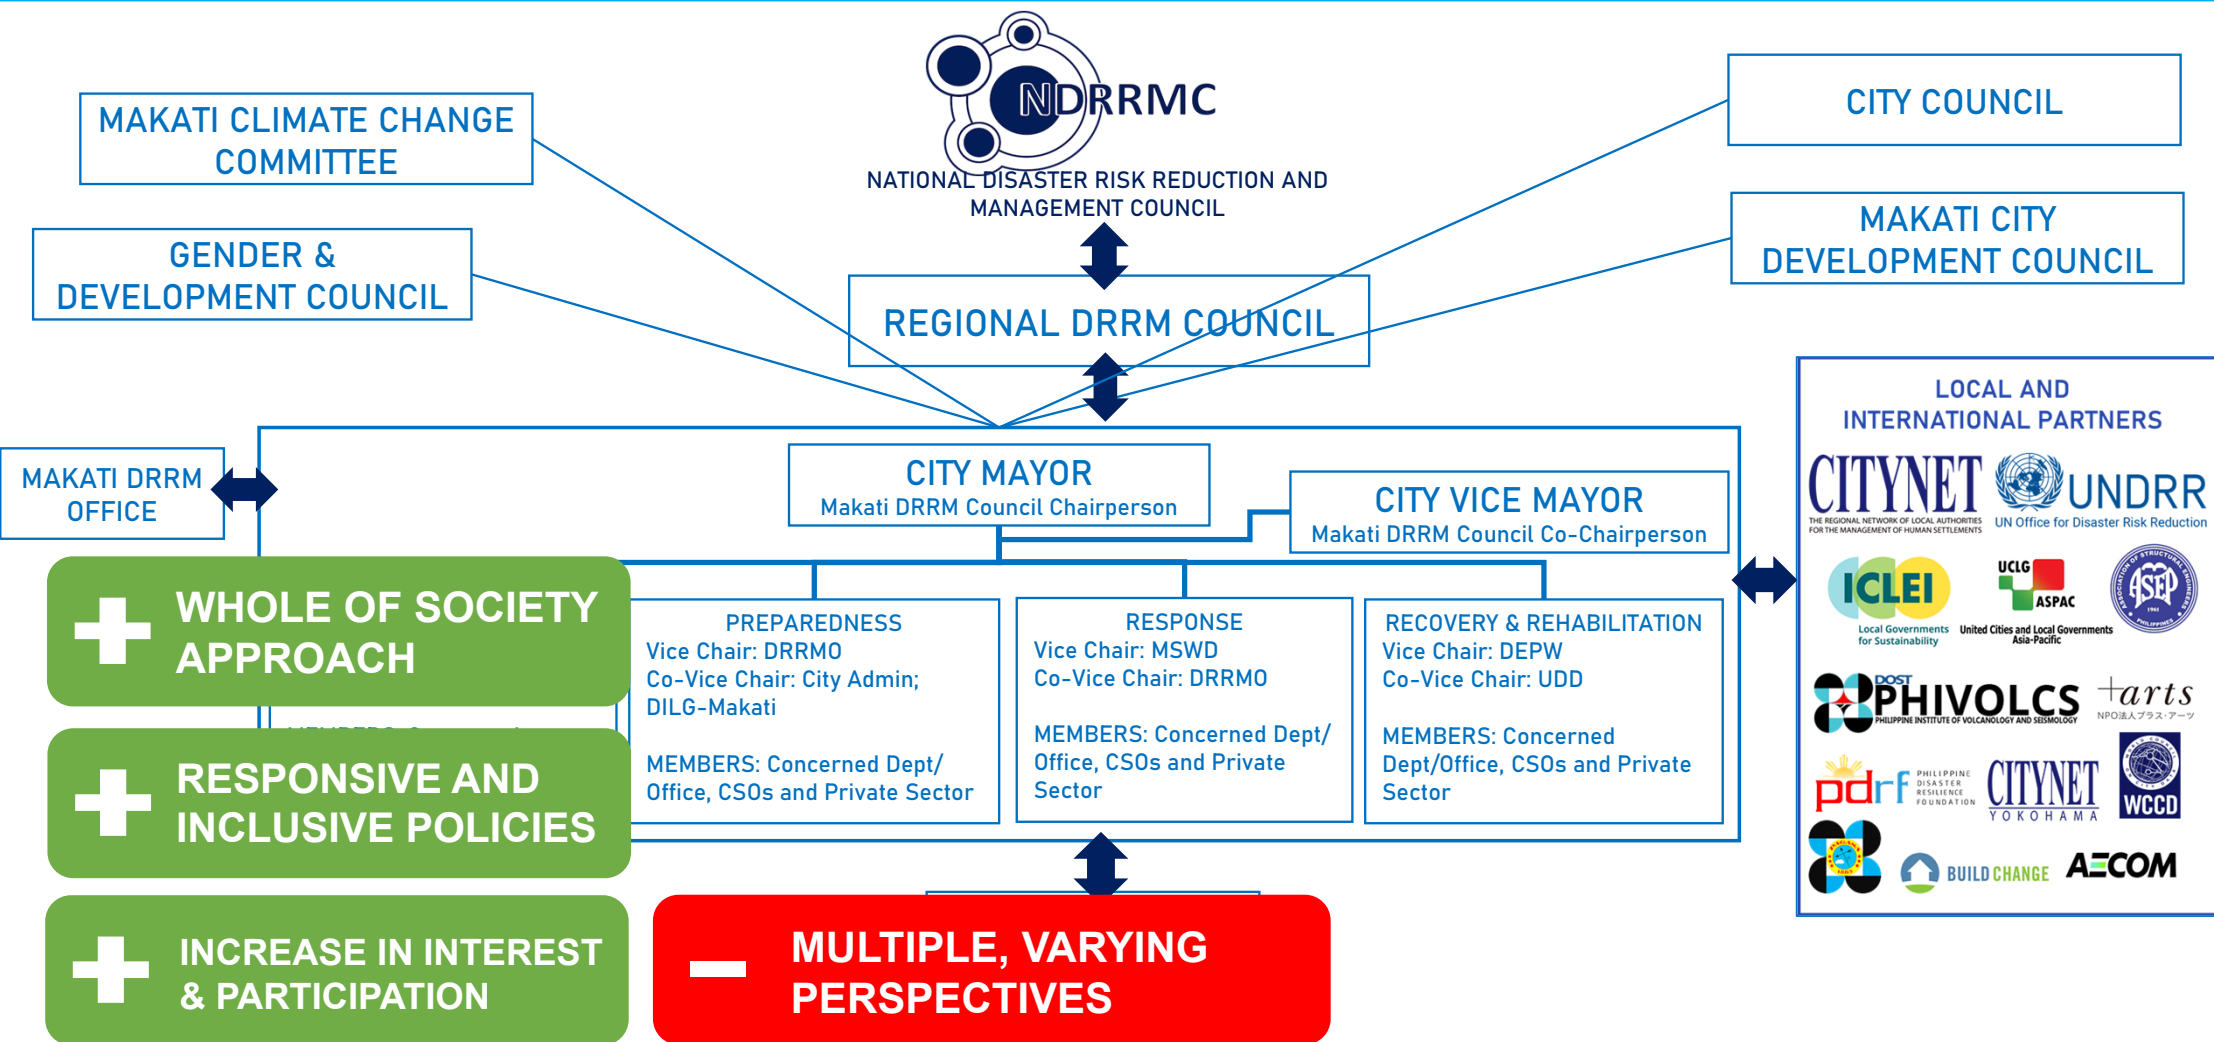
NDRRMC
NATIONAL DISASTER RISK REDUCTION AND MANAGEMENT COUNCIL

MAKATI CLIMATE CHANGE COMMITTEE

GENDER & DEVELOPMENT COUNCIL

CITY COUNCIL

MAKATI CITY DEVELOPMENT COUNCIL

REGIONAL DRRM COUNCIL

MAKATI DRRM OFFICE

CITY MAYOR
Makati DRRM Council Chairperson

CITY VICE MAYOR
Makati DRRM Council Co-Chairperson

PREPAREDNESS
Vice Chair: DRRMO
Co-Vice Chair: City Admin; DILG-Makati

MEMBERS: Concerned Dept/ Office, CSOs and Private Sector

RESPONSE
Vice Chair: MSWD
Co-Vice Chair: DRRMO

MEMBERS: Concerned Dept/ Office, CSOs and Private Sector

RECOVERY & REHABILITATION
Vice Chair: DEPW
Co-Vice Chair: UDD

MEMBERS: Concerned Dept/Office, CSOs and Private Sector

LOCAL AND INTERNATIONAL PARTNERS

CITYNET
THE REGIONAL NETWORK OF LOCAL AUTHORITIES FOR THE MANAGEMENT OF HUMAN SETTLEMENTS
UNDRR
UN Office for Disaster Risk Reduction
ICLEI
Local Governments for Sustainability
UCLG ASPAC
United Cities and Local Governments Asia-Pacific
ASEP
DOST PHIVOLCS
PHILIPPINE INSTITUTE OF VOLCANOLOGY AND SEISMOLOGY
+arts
NPO法人プラス・アーツ
pdrf PHILIPPINE DISASTER RESILIENCE FOUNDATION
CITYNET YOKOHAMA
WCCD
BUILD CHANGE
AECOM

WHOLE OF SOCIETY APPROACH

RESPONSIVE AND INCLUSIVE POLICIES

INCREASE IN INTEREST & PARTICIPATION

MULTIPLE, VARYING PERSPECTIVES